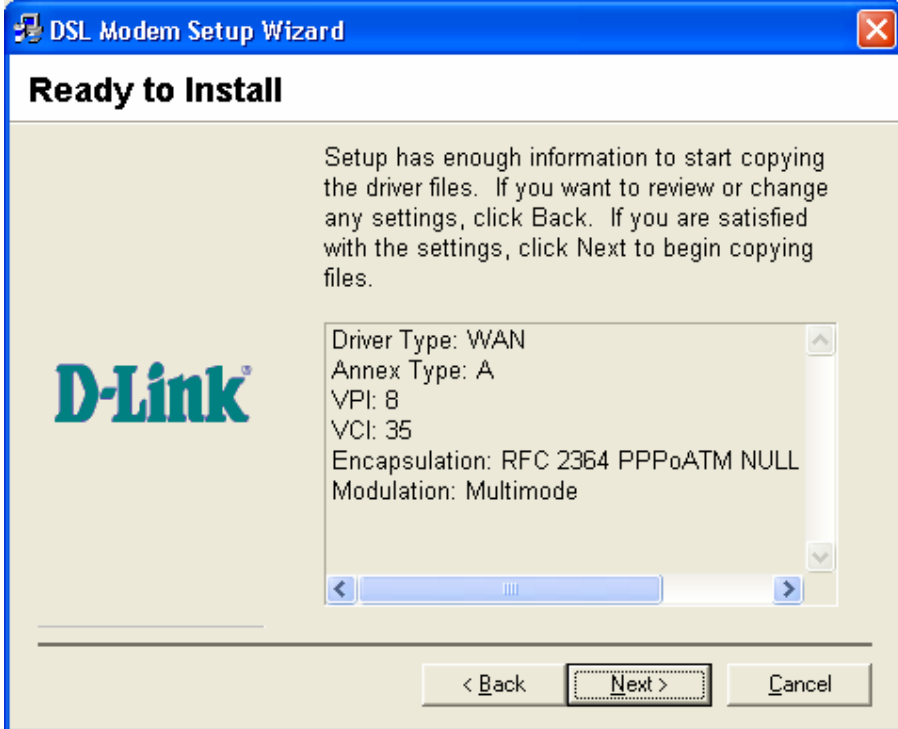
DSL Modem Setup Wizard

Ready to Install

D-Link

Setup has enough information to start copying the driver files. If you want to review or change any settings, click Back. If you are satisfied with the settings, click Next to begin copying files.

Driver Type: WAN
Annex Type: A
VPI: 8
VCI: 35
Encapsulation: RFC 2364 PPPoATM NULL
Modulation: Multimode

< Back
Next >
Cancel